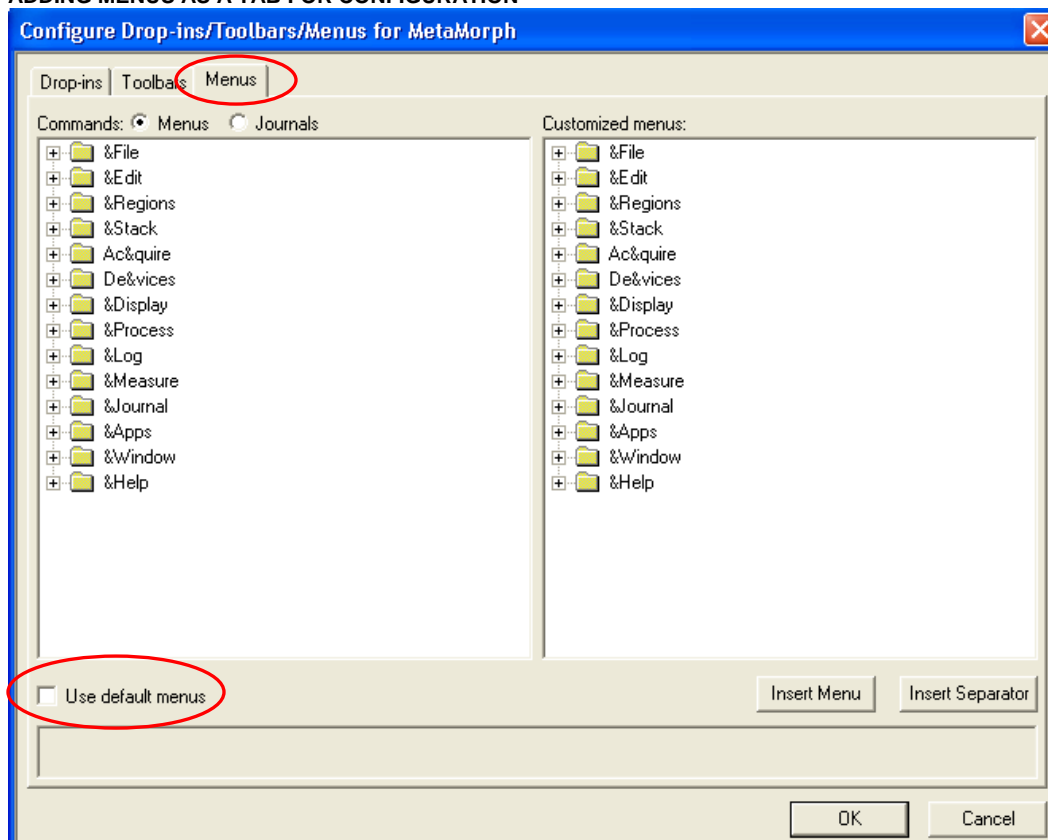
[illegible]

Configure Drop-ins/Toolbars/Menus for MetaMorph

Drop-ins | Toolbars | Menus

Commands: Menus Journals

&File
&Edit
&Regions
&Stack
Ac&quire
De&vices
&Display
&Process
&Log
&Measure
&Journal
&Apps
&Window
&Help

Customized menus:

&File
&Edit
&Regions
&Stack
Ac&quire
De&vices
&Display
&Process
&Log
&Measure
&Journal
&Apps
&Window
&Help

Use default menus

Insert Menu | Insert Separator

OK | Cancel